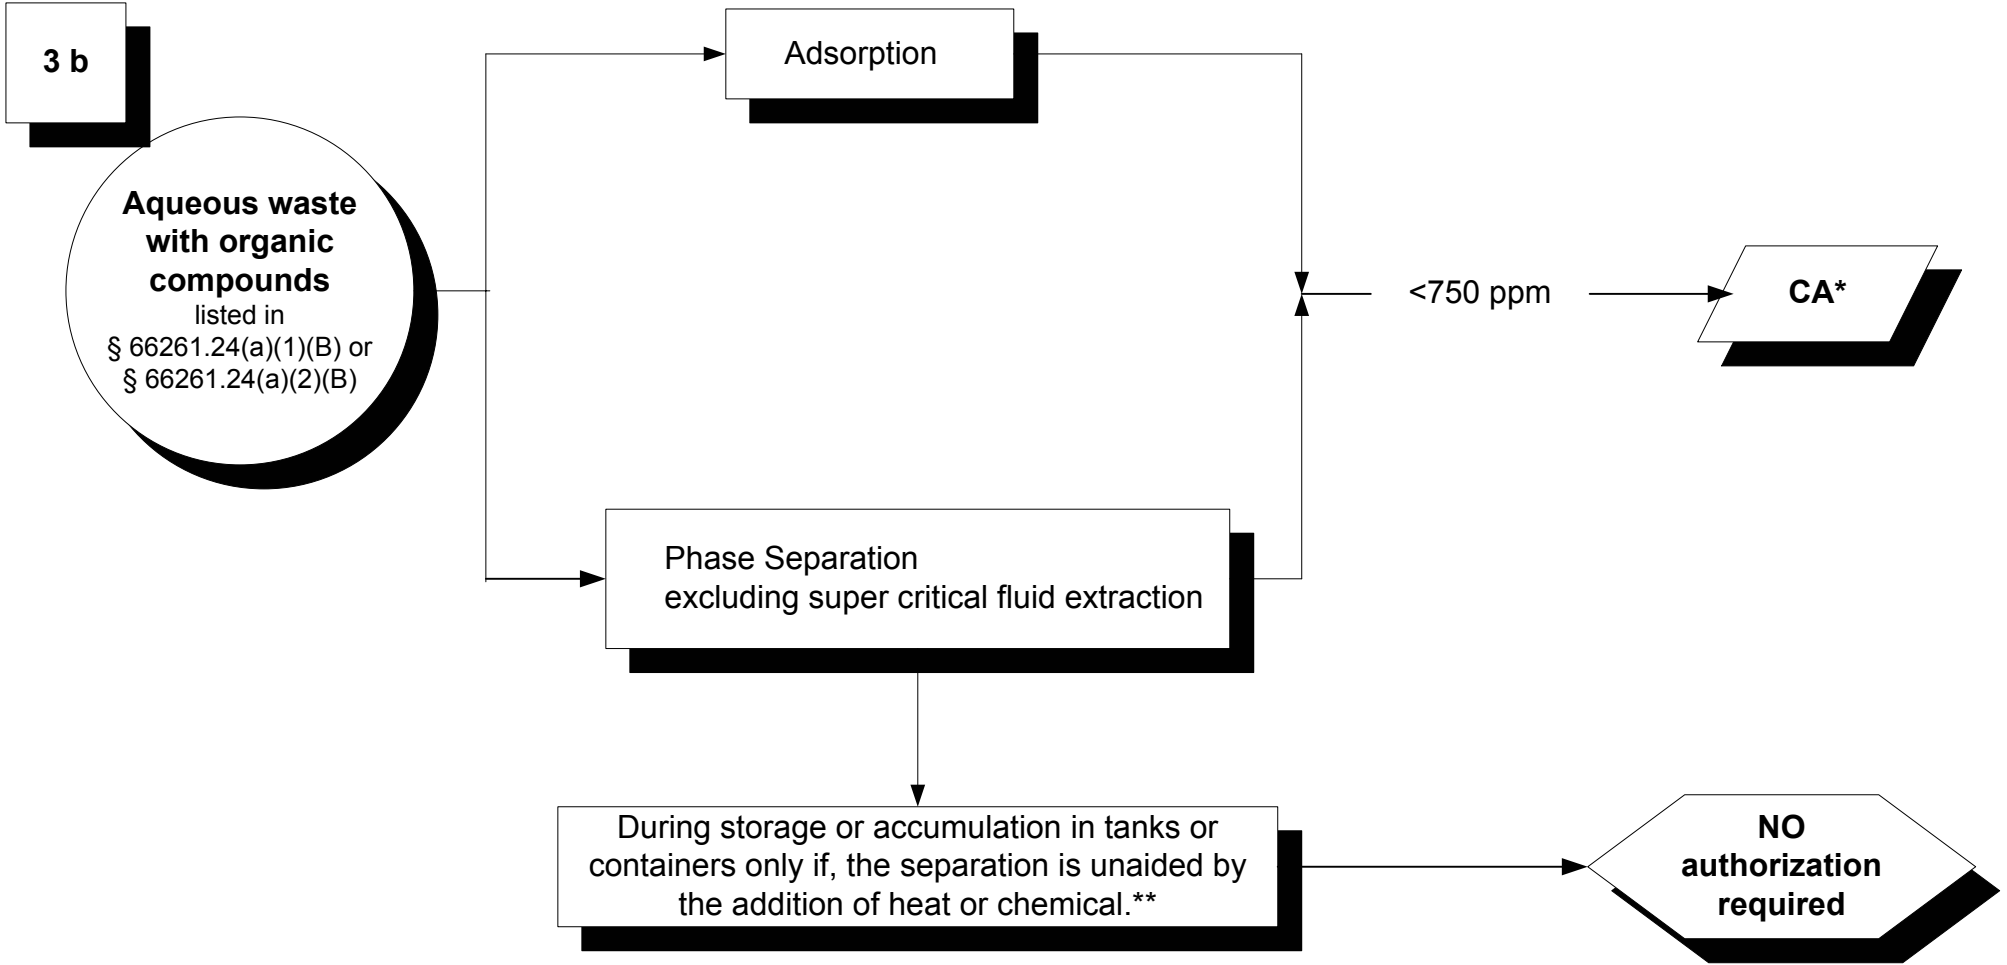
3 b

Aqueous waste with organic compounds listed in § 66261.24(a)(1)(B) or § 66261.24(a)(2)(B)

Adsorption

Phase Separation
excluding super critical fluid extraction

<750 ppm

CA*

During storage or accumulation in tanks or containers only if, the separation is unaided by the addition of heat or chemical.**

NO authorization required